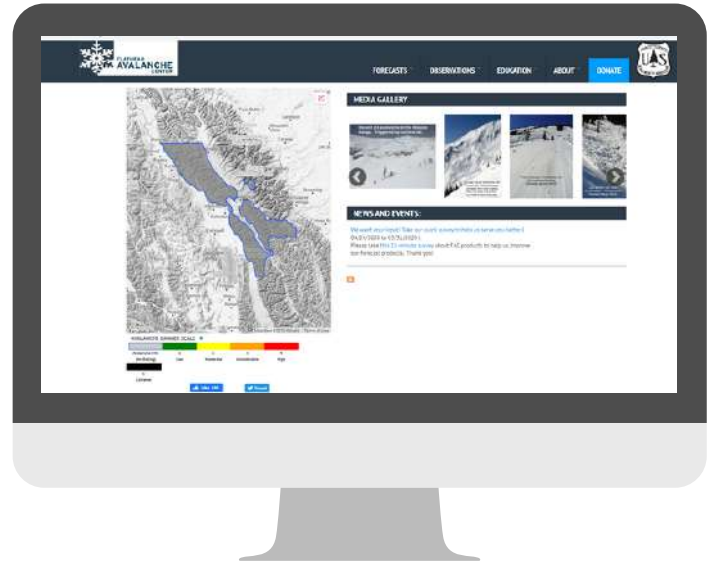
FLATHEAD AVALANCHE CENTER

FORECASTS · OBSERVATIONS · EDUCATION · ABOUT · DONATE

MEDIA GALLERY

NEWS AND EVENTS:

We want your input! Take our quick survey to help us serve you better!
04/21/2020 to 12/31/2021
Please take this 15 minute survey about FAC products to help us improve our forecast products. Thank you!

AVALANCHE DANGER SCALE

No Rating · Low · Moderate · Considerable · High

Extreme

Like · Tweet